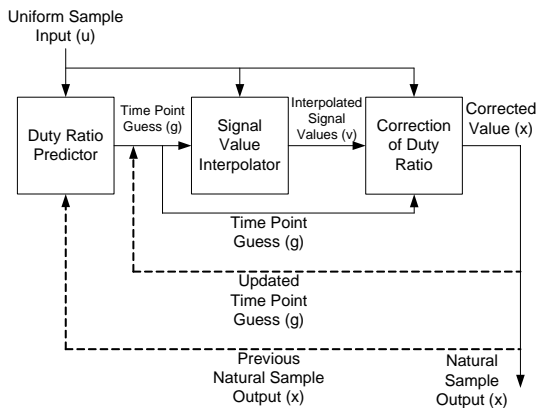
Uniform Sample Input (u)

Duty Ratio Predictor

Time Point Guess (g)

Signal Value Interpolator

Interpolated Signal Values (v)

Correction of Duty Ratio

Corrected Value (x)

Time Point Guess (g)

Updated Time Point Guess (g)

Previous Natural Sample Output (x)

Natural Sample Output (x)